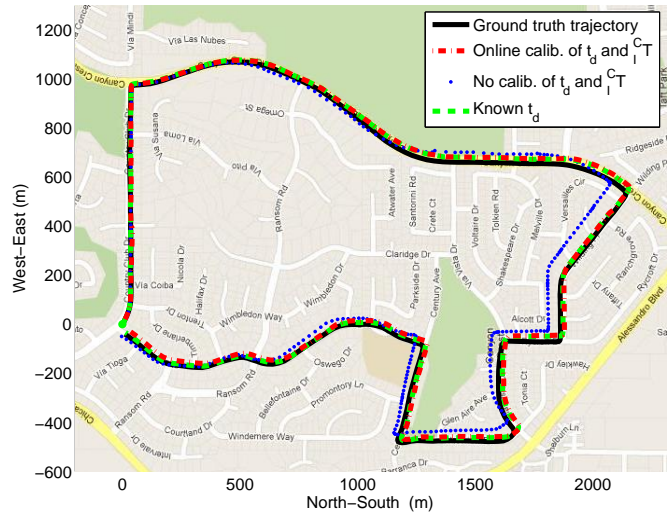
Ground truth trajectory
Online calib. of $t_d$ and ${}^{C}_{I}T$
No calib. of $t_d$ and ${}^{C}_{I}T$
Known $t_d$

1200
1000
800
600
400
200
0
−200
−400
−600

West−East (m)

0
500
1000
1500
2000

North−South (m)

Via Las Nubes
Canyon Crest
Via Mindi
Omega Ct
Via Susana
Via Loma
Via Pato
Ransom Rd
Atwater Ave
Santorini Dr
Crete Ct
Tolkien Rd
Versailles Cir
Ridgeside
Canyon Cr
Claridge Dr
Via Coiba
Nicola Dr
Halifax Dr
Trenton Dr
Timberlane Dr
Wimbledon Way
Wimbledon Dr
Parkside Dr
Century Ave
Via Vista Dr
Voltaire Dr
Shakespeare Dr
Melville Dr
Alcott Dr
Alessandro Blvd
Via Tioga
Ransom Rd
Ransom Rd
Oswego Dr
Ballantine Dr
Promontory Ln
Courtland Dr
Windemere Way
Glen Aire Ave
Tonia Ct
Hawkey Dr
Barranca Dr
Interdale Dr
Chicago